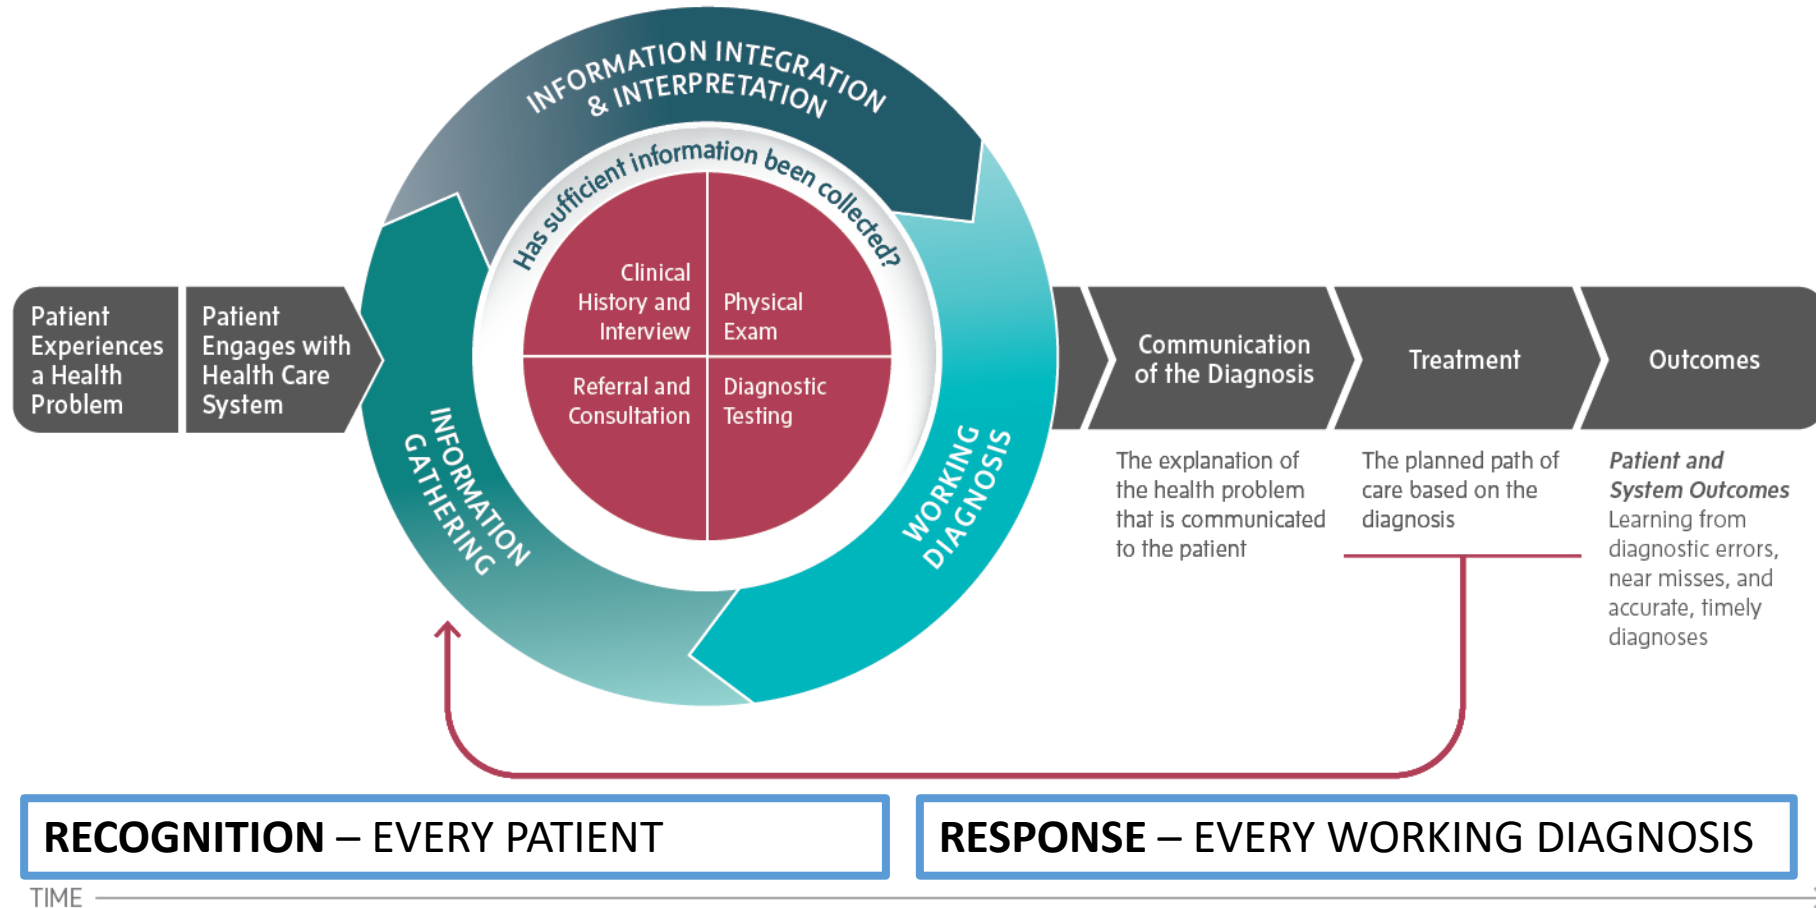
INFORMATION INTEGRATION & INTERPRETATION

Has sufficient information been collected?

Clinical History and Interview

Physical Exam

Referral and Consultation

Diagnostic Testing

INFORMATION GATHERING

WORKING DIAGNOSIS

Patient Experiences a Health Problem

Patient Engages with Health Care System

Communication of the Diagnosis

Treatment

Outcomes

The explanation of the health problem that is communicated to the patient

The planned path of care based on the diagnosis

*Patient and System Outcomes*
Learning from diagnostic errors, near misses, and accurate, timely diagnoses

**RECOGNITION** – EVERY PATIENT

**RESPONSE** – EVERY WORKING DIAGNOSIS

TIME